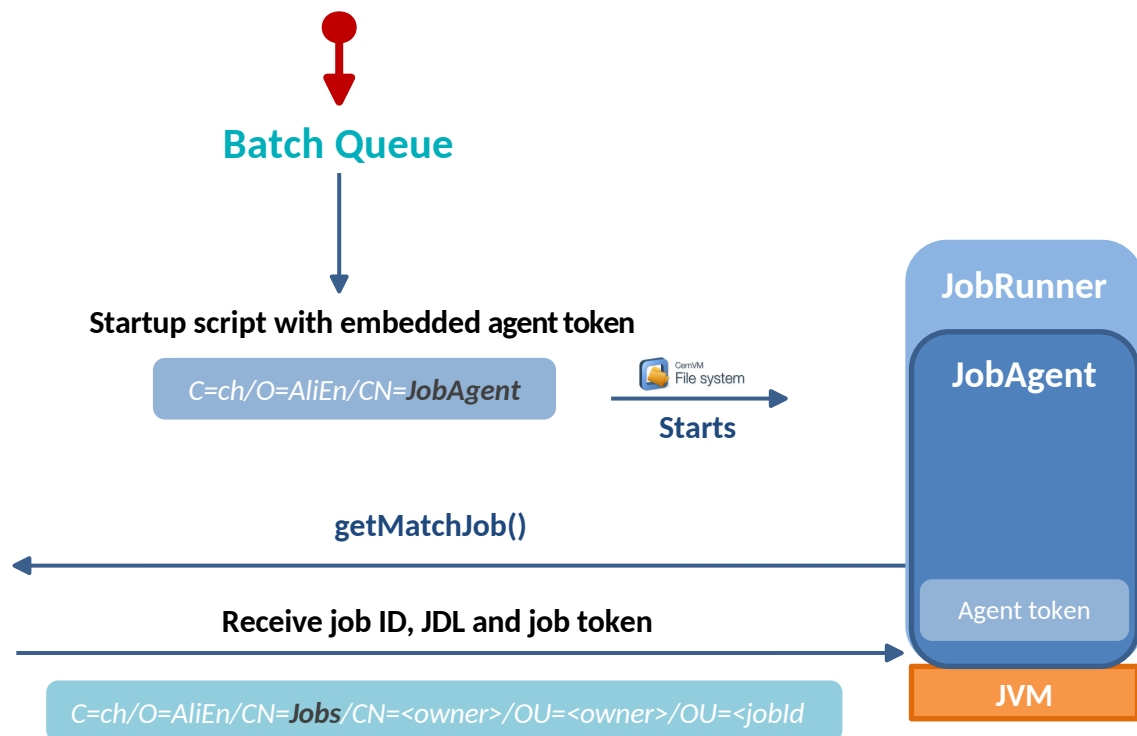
Batch Queue

Startup script with embedded agent token

C=ch/O=AliEn/CN=**JobAgent**

CernVM File system

Starts

JobRunner

JobAgent

getMatchJob()

Agent token

Receive job ID, JDL and job token

JVM

C=ch/O=AliEn/CN=**Jobs**/CN=<owner>/OU=<owner>/OU=<jobId